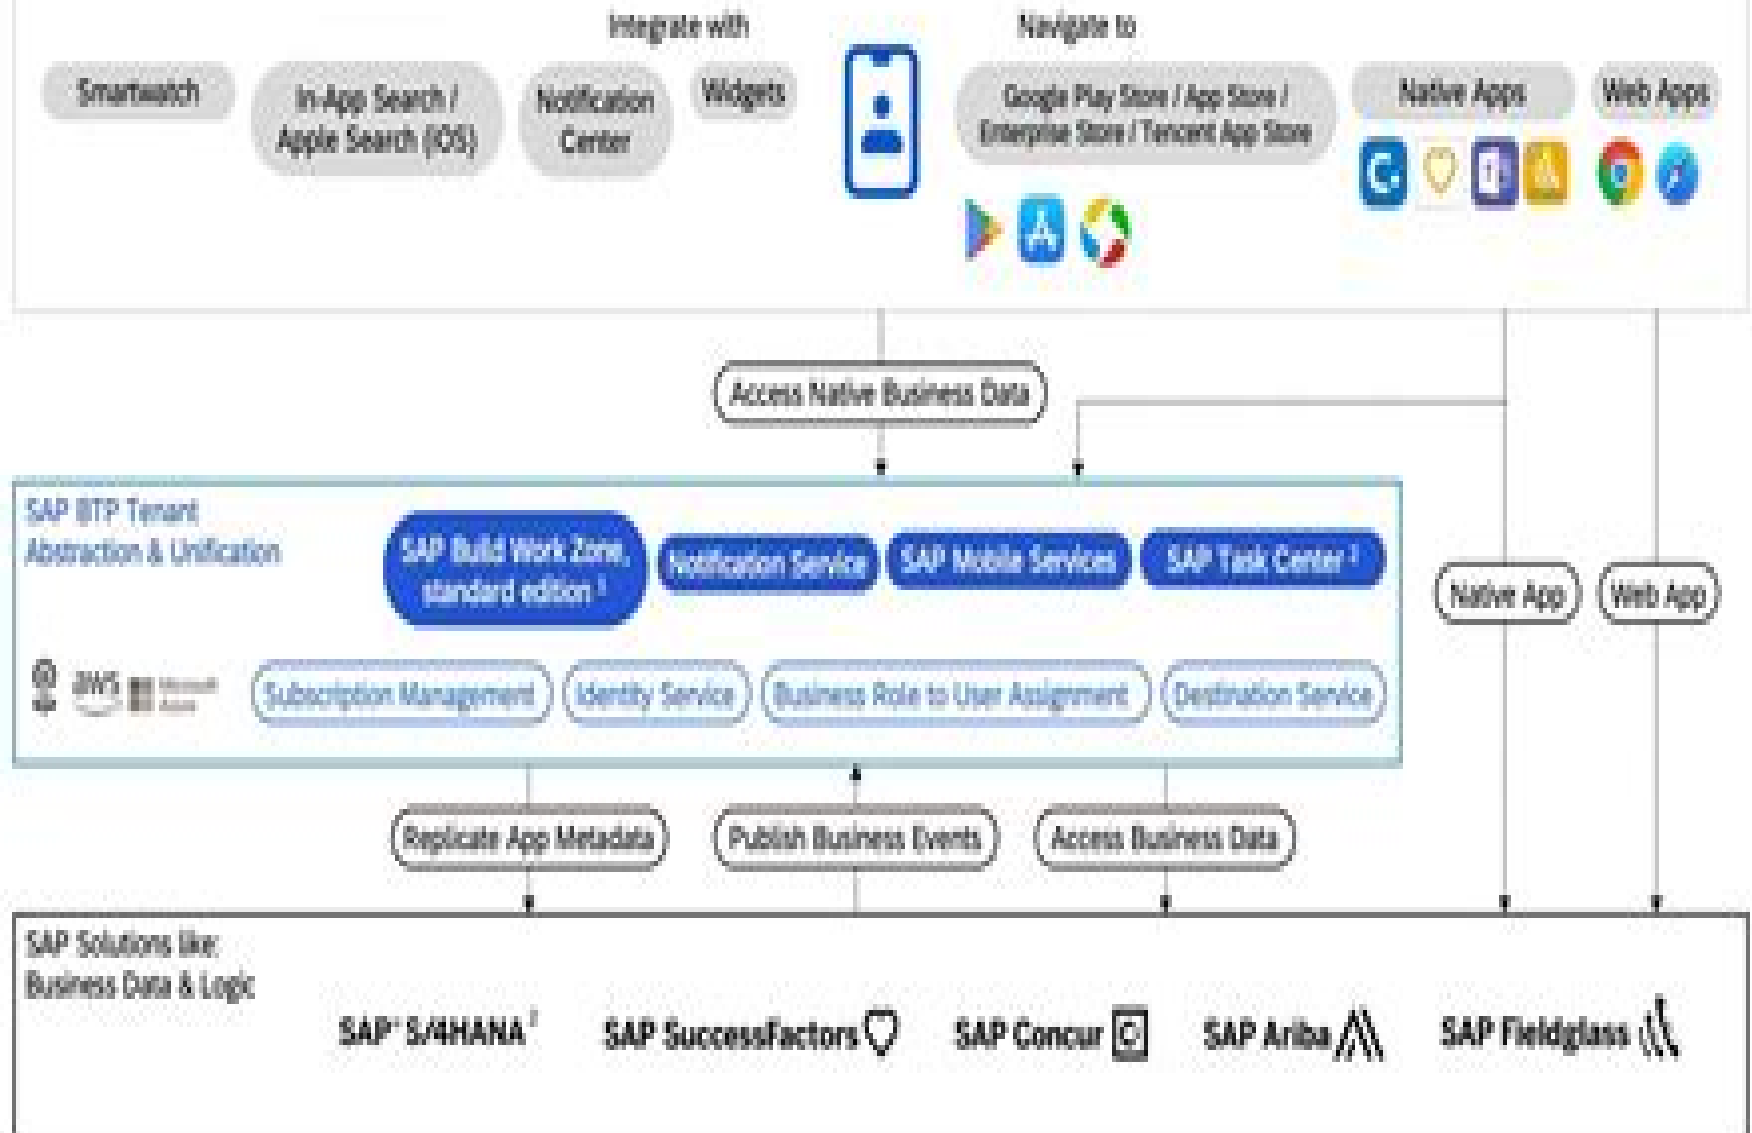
Integrate with

Smartwatch

In-App Search / Apple Search (iOS)

Notification Center

Widgets

Navigate to

Google Play Store / App Store / Enterprise Store / Tencent App Store

Native Apps

Web Apps

Access Native Business Data

SAP BTP Tenant
Abstraction & Unification

SAP Build Work Zone, standard edition ¹

Notification Service

SAP Mobile Services

SAP Task Center ¹

Native App

Web App

aws Microsoft Azure

Subscription Management

Identity Service

Business Role to User Assignment

Destination Service

Replicate App Metadata

Publish Business Events

Access Business Data

SAP Solutions like:
Business Data & Logic

SAP S/4HANA ²

SAP SuccessFactors

SAP Concur

SAP Ariba

SAP Fieldglass